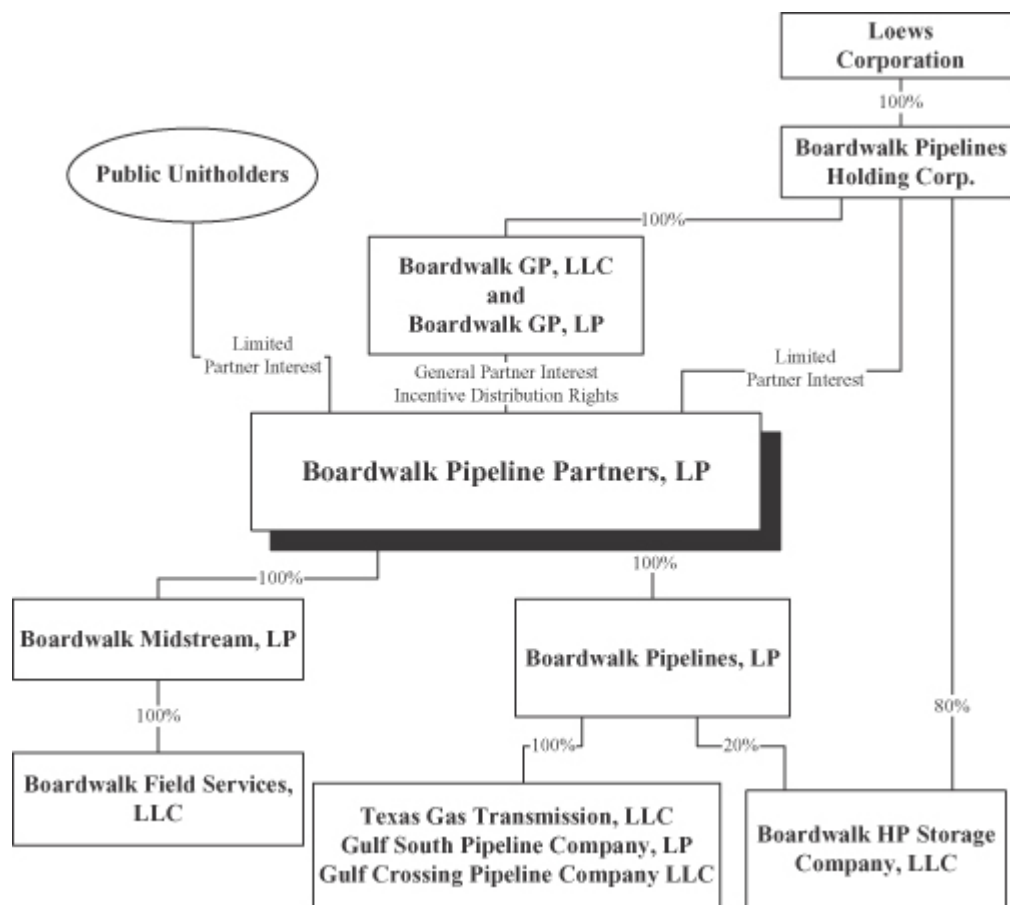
Loews Corporation

100%

Boardwalk Pipelines Holding Corp.

Public Unitholders

100%

Boardwalk GP, LLC and Boardwalk GP, LP

Limited Partner Interest

General Partner Interest
Incentive Distribution Rights

Limited Partner Interest

Boardwalk Pipeline Partners, LP

100%

100%

Boardwalk Midstream, LP

Boardwalk Pipelines, LP

100%

80%

Boardwalk Field Services, LLC

100%

20%

Texas Gas Transmission, LLC
Gulf South Pipeline Company, LP
Gulf Crossing Pipeline Company LLC

Boardwalk HP Storage Company, LLC